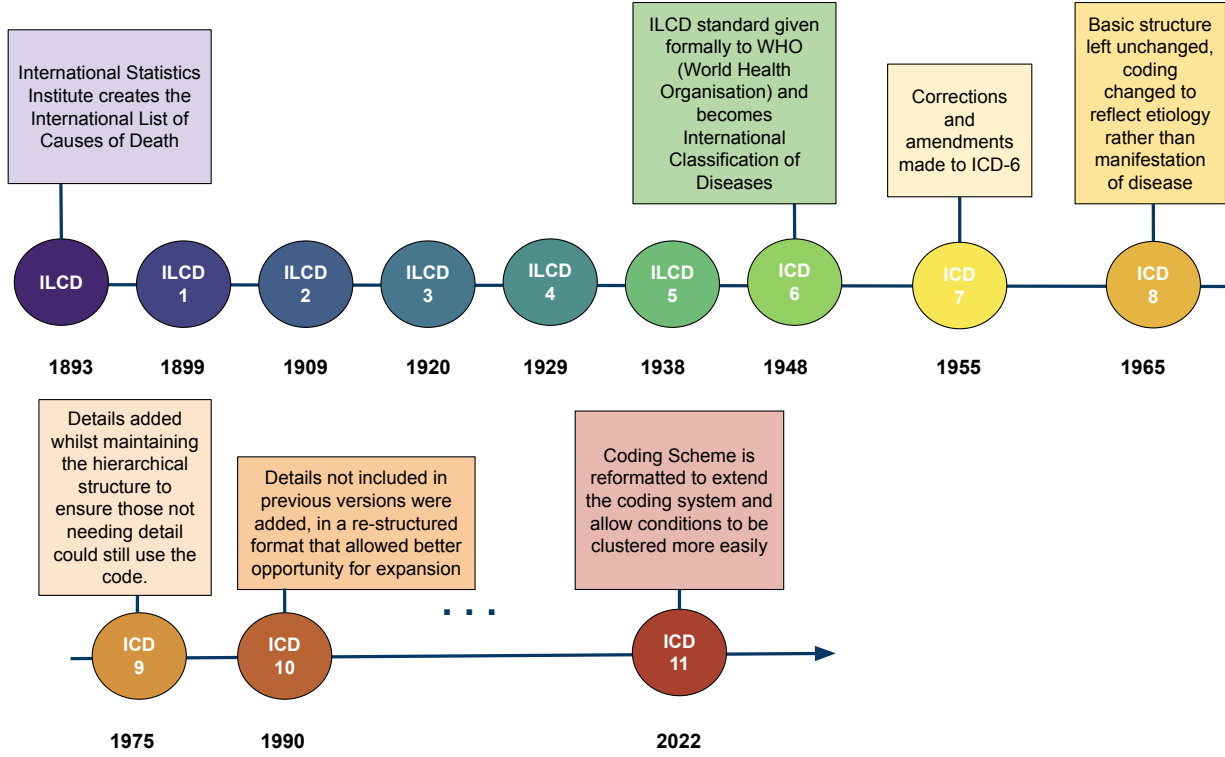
International Statistics Institute creates the International List of Causes of Death

ILCD standard given formally to WHO (World Health Organisation) and becomes International Classification of Diseases

Corrections and amendments made to ICD-6

Basic structure left unchanged, coding changed to reflect etiology rather than manifestation of disease

ILCD

ILCD 1

ILCD 2

ILCD 3

ILCD 4

ILCD 5

ICD 6

ICD 7

ICD 8

1893

1899

1909

1920

1929

1938

1948

1955

1965

Details added whilst maintaining the hierarchical structure to ensure those not needing detail could still use the code.

Details not included in previous versions were added, in a re-structured format that allowed better opportunity for expansion

Coding Scheme is reformatted to extend the coding system and allow conditions to be clustered more easily

ICD 9

ICD 10

...

ICD 11

1975

1990

2022